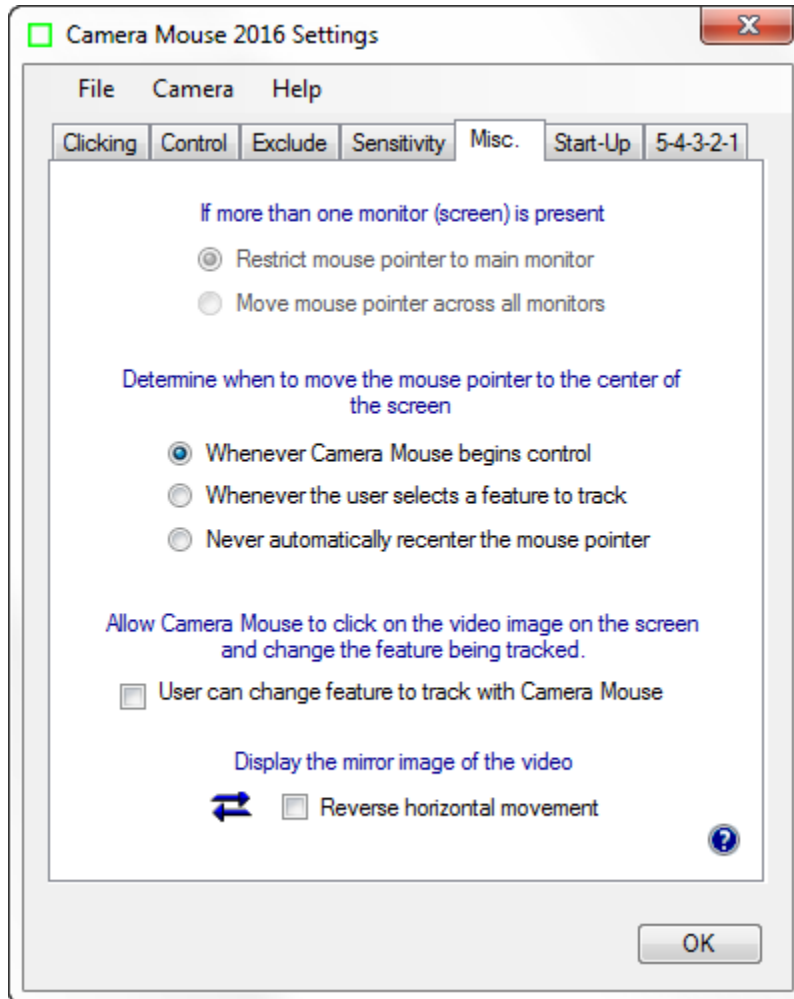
Camera Mouse 2016 Settings

X

File Camera Help

Clicking Control Exclude Sensitivity Misc. Start-Up 5-4-3-2-1

If more than one monitor (screen) is present

Restrict mouse pointer to main monitor

Move mouse pointer across all monitors

Determine when to move the mouse pointer to the center of the screen

Whenever Camera Mouse begins control

Whenever the user selects a feature to track

Never automatically recenter the mouse pointer

Allow Camera Mouse to click on the video image on the screen and change the feature being tracked.

User can change feature to track with Camera Mouse

Display the mirror image of the video

Reverse horizontal movement

?

OK